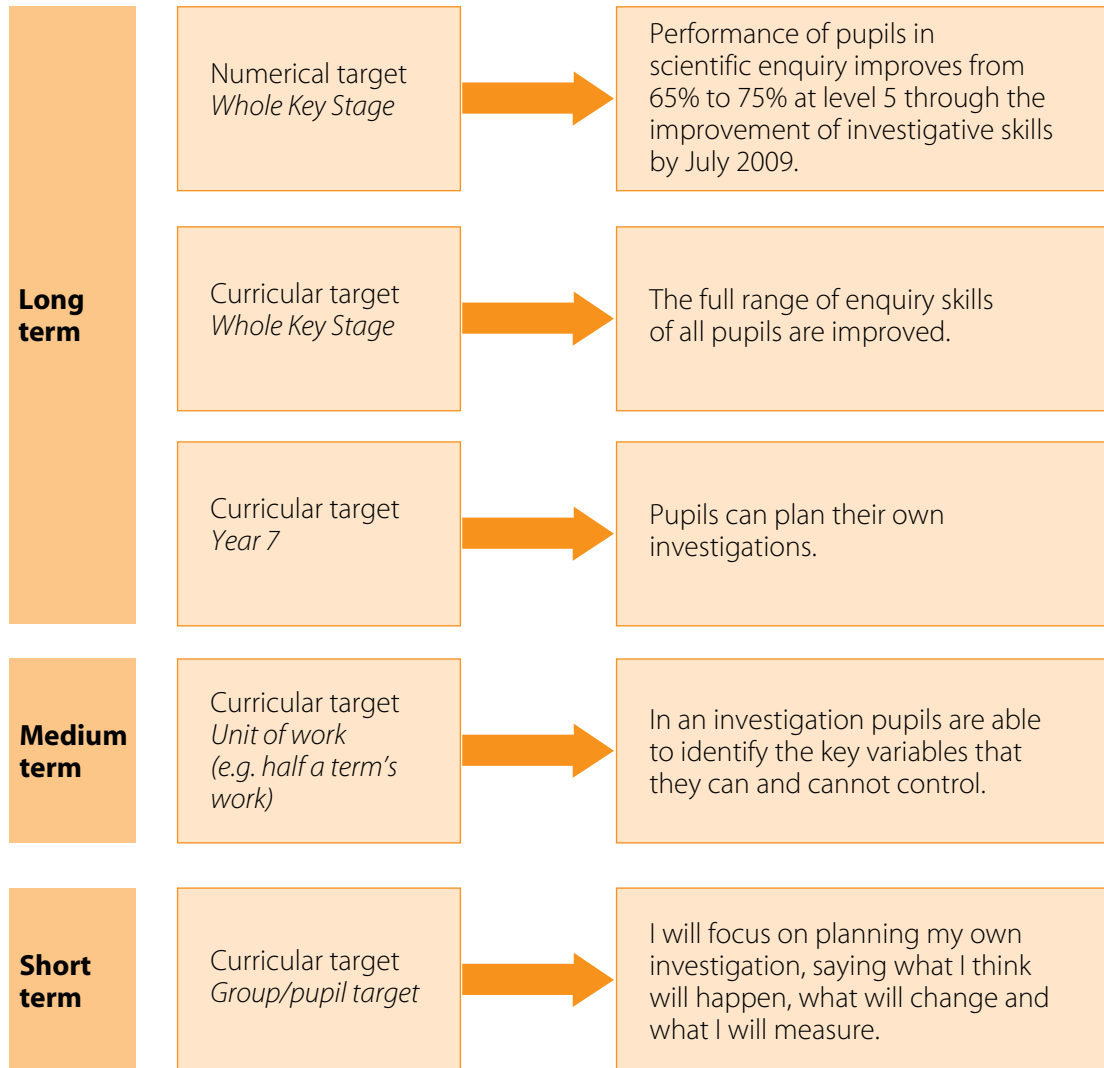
Long term

Numerical target
Whole Key Stage

Performance of pupils in scientific enquiry improves from 65% to 75% at level 5 through the improvement of investigative skills by July 2009.

Curricular target
Whole Key Stage

The full range of enquiry skills of all pupils are improved.

Curricular target
Year 7

Pupils can plan their own investigations.

Medium term

Curricular target
Unit of work
(e.g. half a term's work)

In an investigation pupils are able to identify the key variables that they can and cannot control.

Short term

Curricular target
Group/pupil target

I will focus on planning my own investigation, saying what I think will happen, what will change and what I will measure.